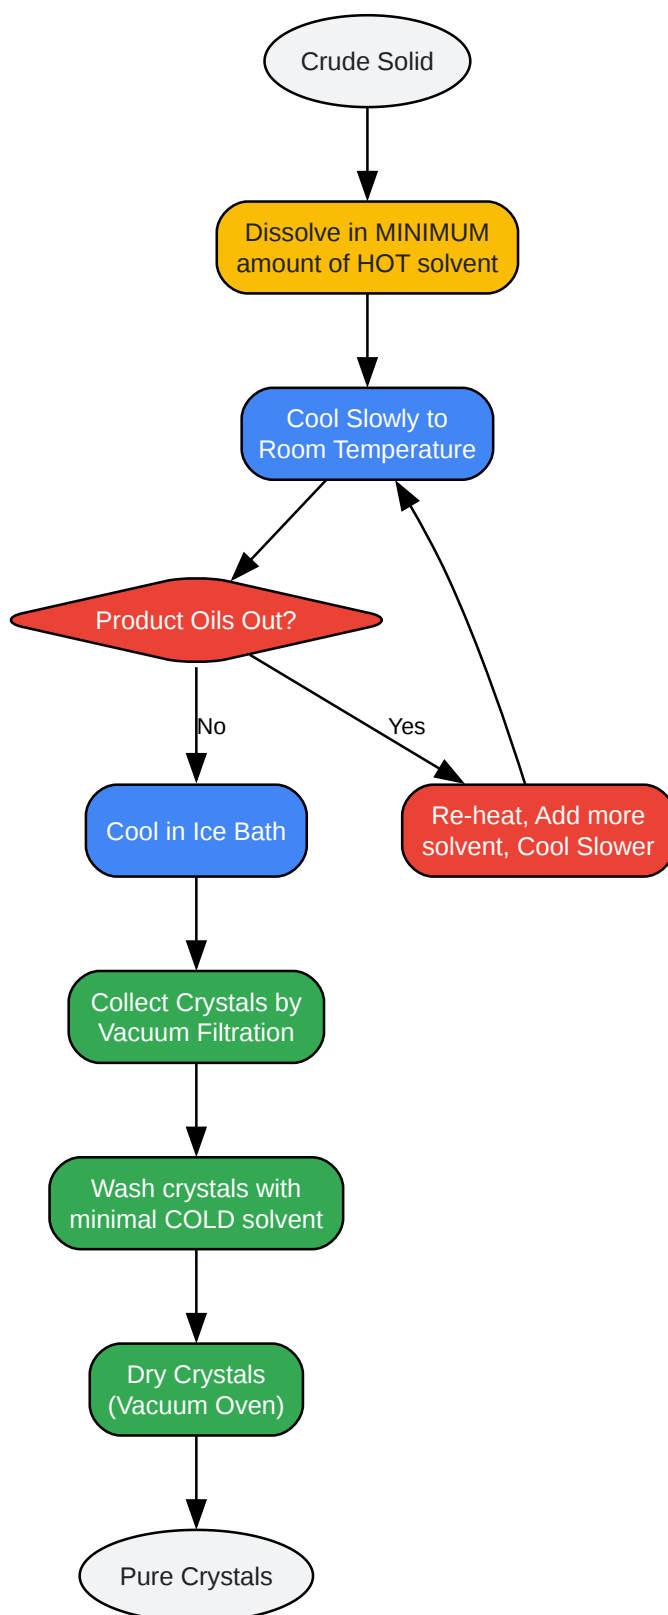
Crude Solid

Dissolve in MINIMUM amount of HOT solvent

Cool Slowly to Room Temperature

Product Oils Out?

No

Yes

Cool in Ice Bath

Re-heat, Add more solvent, Cool Slower

Collect Crystals by Vacuum Filtration

Wash crystals with minimal COLD solvent

Dry Crystals (Vacuum Oven)

Pure Crystals